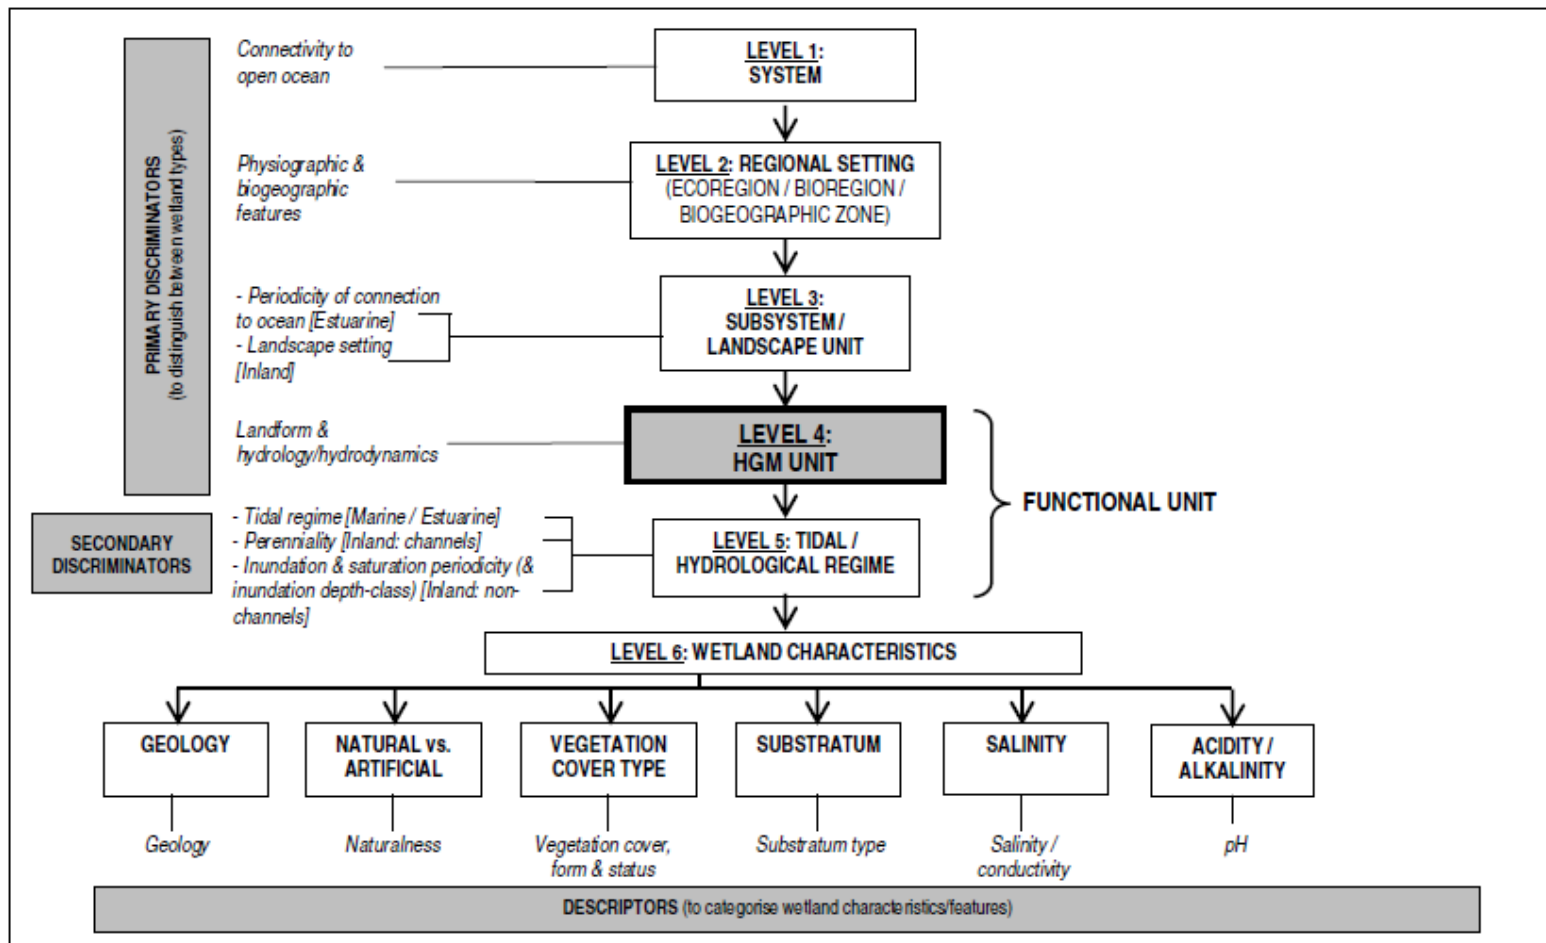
PRIMARY DISCRIMINATORS (to distinguish between wetland types)

Connectivity to open ocean

LEVEL 1: SYSTEM

Physiographic & biogeographic features

LEVEL 2: REGIONAL SETTING (ECOREGION / BIOREGION / BIOGEOGRAPHIC ZONE)

- Periodicity of connection to ocean [Estuarine]
- Landscape setting [Inland]

LEVEL 3: SUBSYSTEM / LANDSCAPE UNIT

Landform & hydrology/hydrodynamics

LEVEL 4: HGM UNIT

FUNCTIONAL UNIT

SECONDARY DISCRIMINATORS

- Tidal regime [Marine / Estuarine]
- Perenniality [Inland: channels]
- Inundation & saturation periodicity (& inundation depth-class) [Inland: non-channels]

LEVEL 5: TIDAL / HYDROLOGICAL REGIME

LEVEL 6: WETLAND CHARACTERISTICS

GEOLOGY

NATURAL vs. ARTIFICIAL

VEGETATION COVER TYPE

SUBSTRATUM

SALINITY

ACIDITY / ALKALINITY

Geology

Naturalness

Vegetation cover, form & status

Substratum type

Salinity / conductivity

pH

DESCRIPTORS (to categorise wetland characteristics/features)